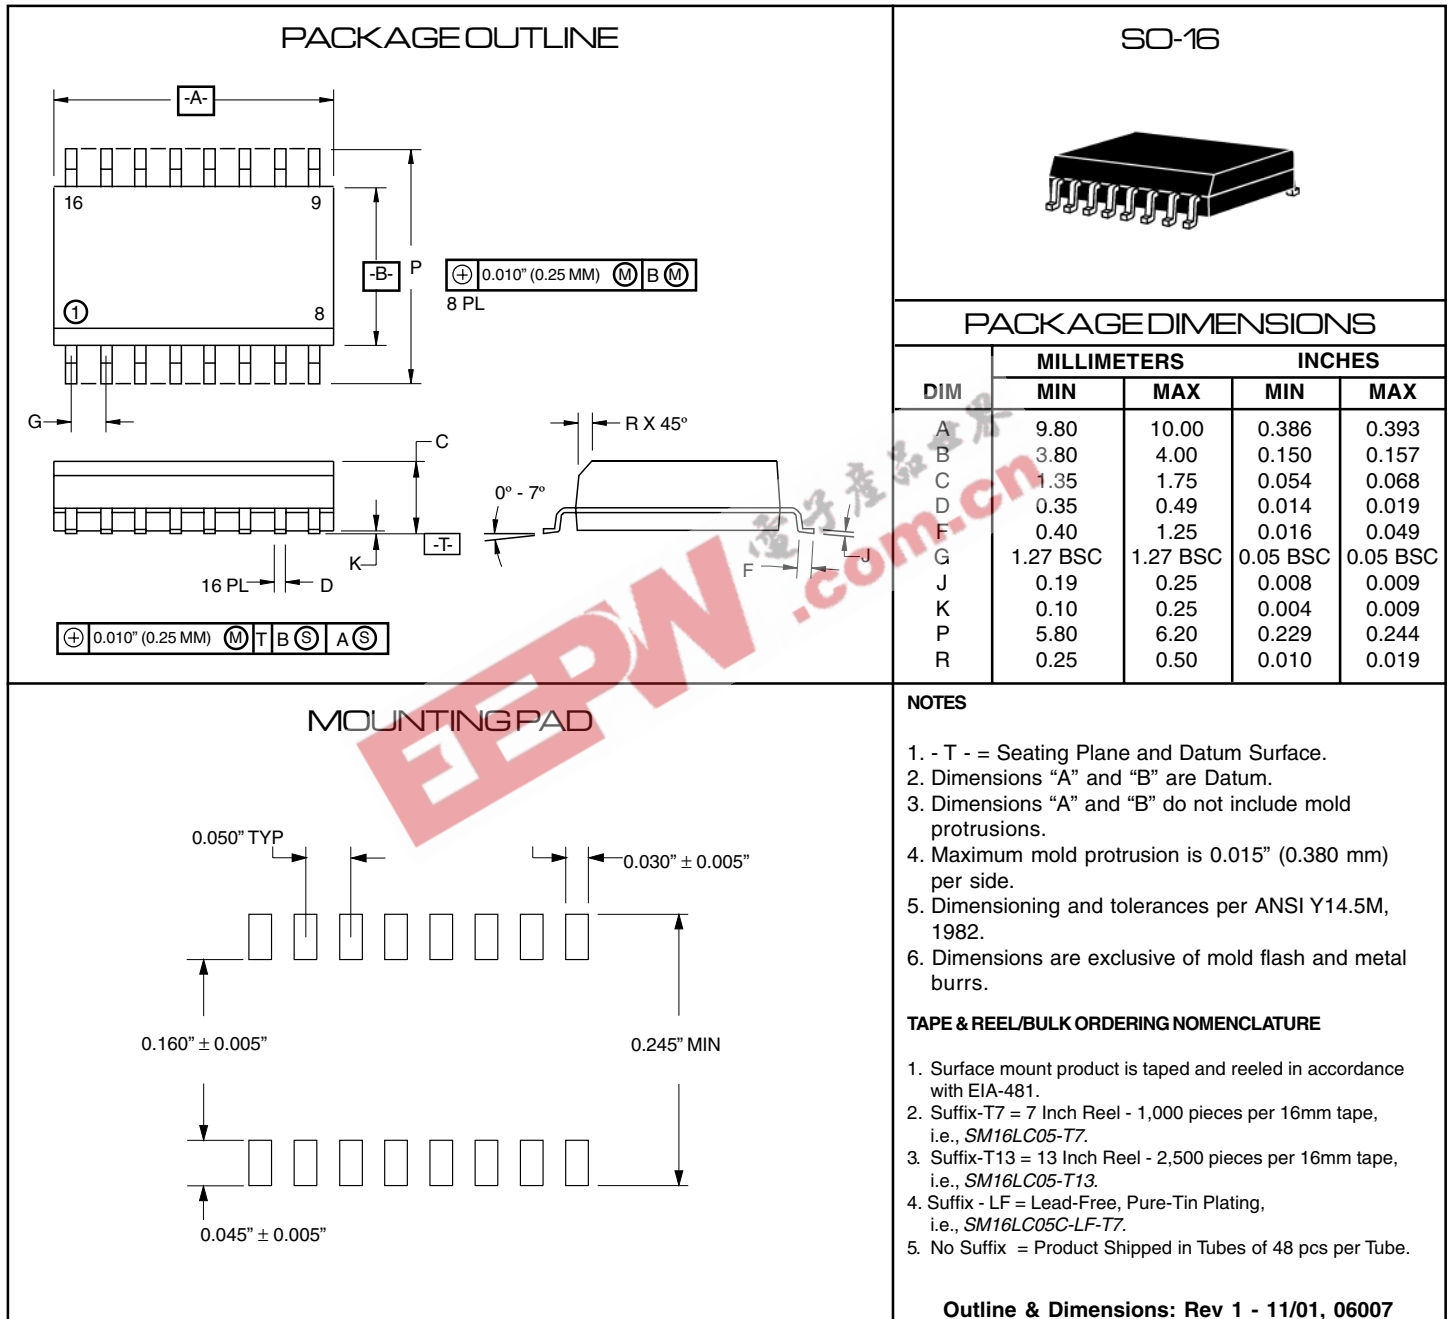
PACKAGE OUTLINE

-A-

16 9

-B- P

1 8

⊕ 0.010" (0.25 MM) Ⓜ B Ⓜ
8 PL

G

C

R X 45°

0° - 7°

K

-T-

F

J

16 PL D

⊕ 0.010" (0.25 MM) Ⓜ T B Ⓢ A Ⓢ

SO-16

PACKAGE DIMENSIONS

| DIM | MILLIMETERS MIN | MILLIMETERS MAX | INCHES MIN | INCHES MAX |
|---|---|---|---|---|
| A | 9.80 | 10.00 | 0.386 | 0.393 |
| B | 3.80 | 4.00 | 0.150 | 0.157 |
| C | 1.35 | 1.75 | 0.054 | 0.068 |
| D | 0.35 | 0.49 | 0.014 | 0.019 |
| F | 0.40 | 1.25 | 0.016 | 0.049 |
| G | 1.27 BSC | 1.27 BSC | 0.05 BSC | 0.05 BSC |
| J | 0.19 | 0.25 | 0.008 | 0.009 |
| K | 0.10 | 0.25 | 0.004 | 0.009 |
| P | 5.80 | 6.20 | 0.229 | 0.244 |
| R | 0.25 | 0.50 | 0.010 | 0.019 |

电子产品世界
EEPW .com.cn

MOUNTING PAD

0.050" TYP

0.030" ± 0.005"

0.160" ± 0.005"

0.245" MIN

0.045" ± 0.005"

NOTES

1. - T - = Seating Plane and Datum Surface.
2. Dimensions "A" and "B" are Datum.
3. Dimensions "A" and "B" do not include mold protrusions.
4. Maximum mold protrusion is 0.015" (0.380 mm) per side.
5. Dimensioning and tolerances per ANSI Y14.5M, 1982.
6. Dimensions are exclusive of mold flash and metal burrs.

TAPE & REEL/BULK ORDERING NOMENCLATURE

1. Surface mount product is taped and reeled in accordance with EIA-481.
2. Suffix-T7 = 7 Inch Reel - 1,000 pieces per 16mm tape, i.e., SM16LC05-T7.
3. Suffix-T13 = 13 Inch Reel - 2,500 pieces per 16mm tape, i.e., SM16LC05-T13.
4. Suffix - LF = Lead-Free, Pure-Tin Plating, i.e., SM16LC05C-LF-T7.
5. No Suffix = Product Shipped in Tubes of 48 pcs per Tube.

Outline & Dimensions: Rev 1 - 11/01, 06007